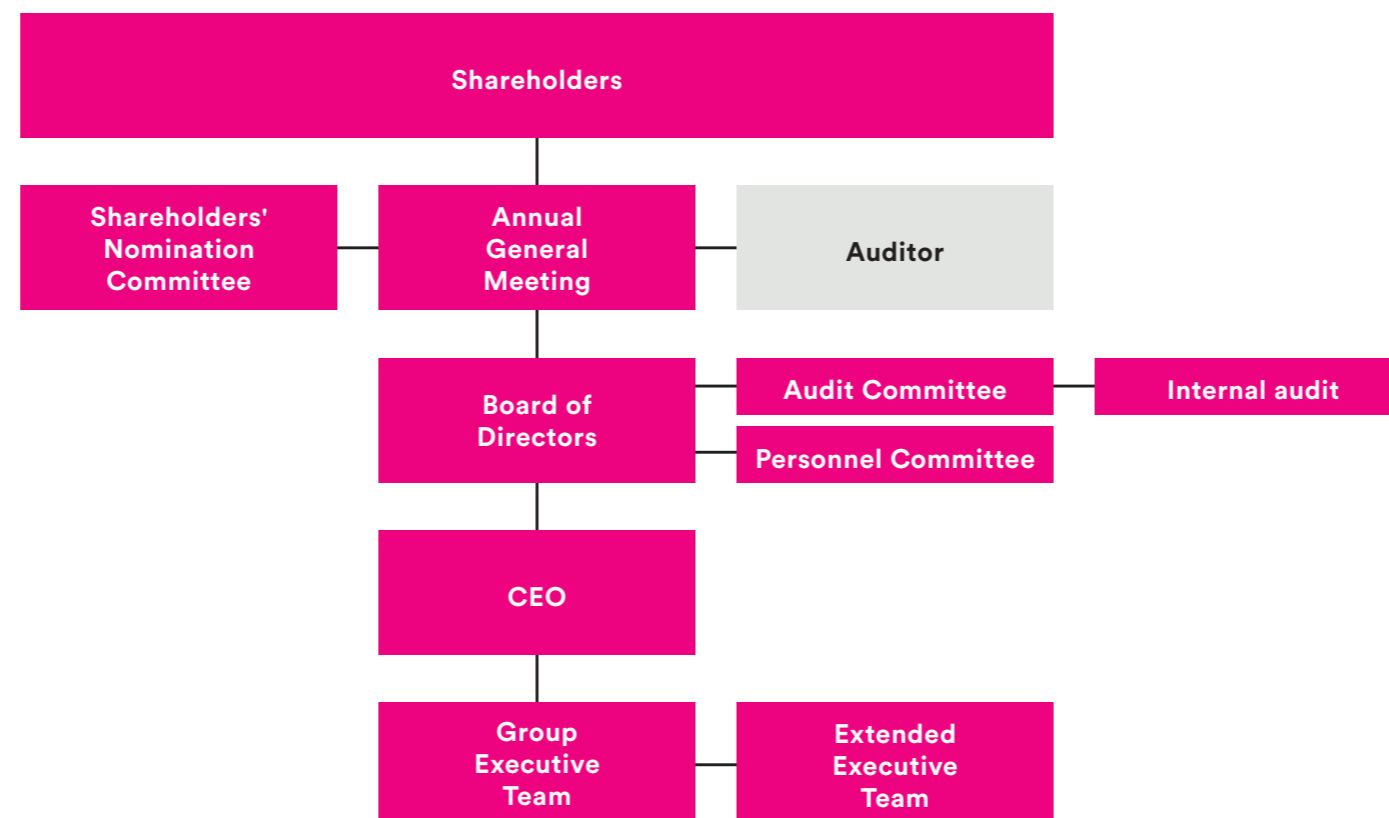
Shareholders

Shareholders' Nomination Committee

Annual General Meeting

Auditor

Board of Directors

Audit Committee

Internal audit

Personnel Committee

CEO

Group Executive Team

Extended Executive Team